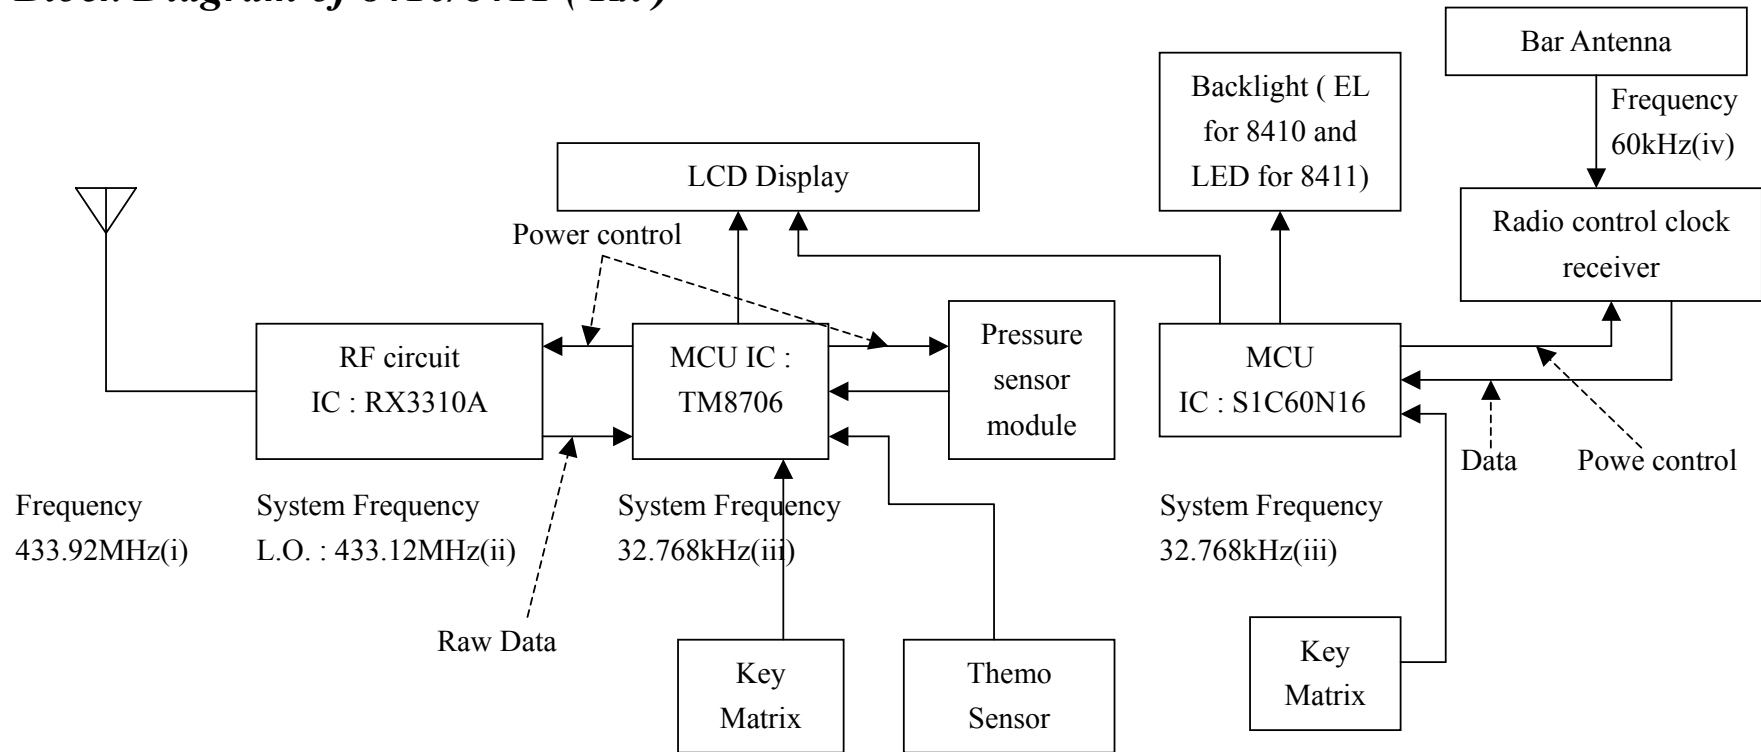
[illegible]

Bar Antenna

Frequency 60kHz(iv)

Backlight ( EL for 8410 and LED for 8411)

LCD Display

Radio control clock receiver

Power control

RF circuit IC : RX3310A

MCU IC : TM8706

Pressure sensor module

MCU IC : S1C60N16

Data

Powe control

Frequency 433.92MHz(i)

System Frequency L.O. : 433.12MHz(ii)

System Frequency 32.768kHz(iii)

System Frequency 32.768kHz(iii)

Raw Data

Key Matrix

Themo Sensor

Key Matrix